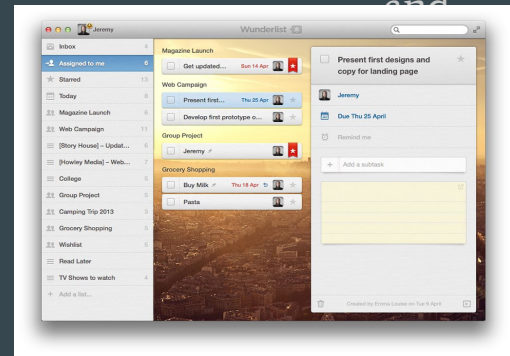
and

Jeremy

Wunderlist

Inbox 4
Assigned to me 6
Starred 13
Today 6
Magazine Launch 6
Web Campaign 11
[Story House] – Updat... 6
[Howley Media] – Web... 7
College 5
Group Project 5
Camping Trip 2013 5
Grocery Shopping 8
Wishlist 6
Read Later
TV Shows to watch 4
Add a list...

Magazine Launch
Get updated... Sun 14 Apr

Web Campaign
Present first... Thu 25 Apr
Develop first prototype o...

Group Project
Jeremy

Grocery Shopping
Buy Milk Thu 18 Apr
Pasta

Present first designs and copy for landing page

Jeremy

Due Thu 25 April

Remind me

Add a subtask

Created by Emma Louise on Tue 9 April